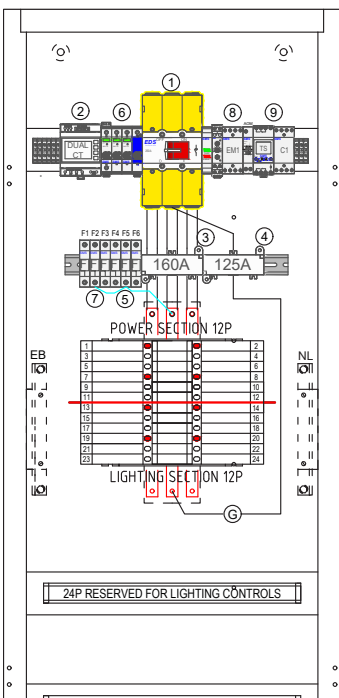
1
2
6
8
9
DUAL CT
EDS
EM1
TS
C1
F1 F2 F3 F4 F5 F6
3
4
160A
125A
7
5
POWER SECTION 12P
EB
NL
1
2
3
4
5
6
7
8
9
10
11
12
13
14
15
16
17
18
19
20
21
22
23
24
LIGHTING SECTION 12P
G
24P RESERVED FOR LIGHTING CONTROLS